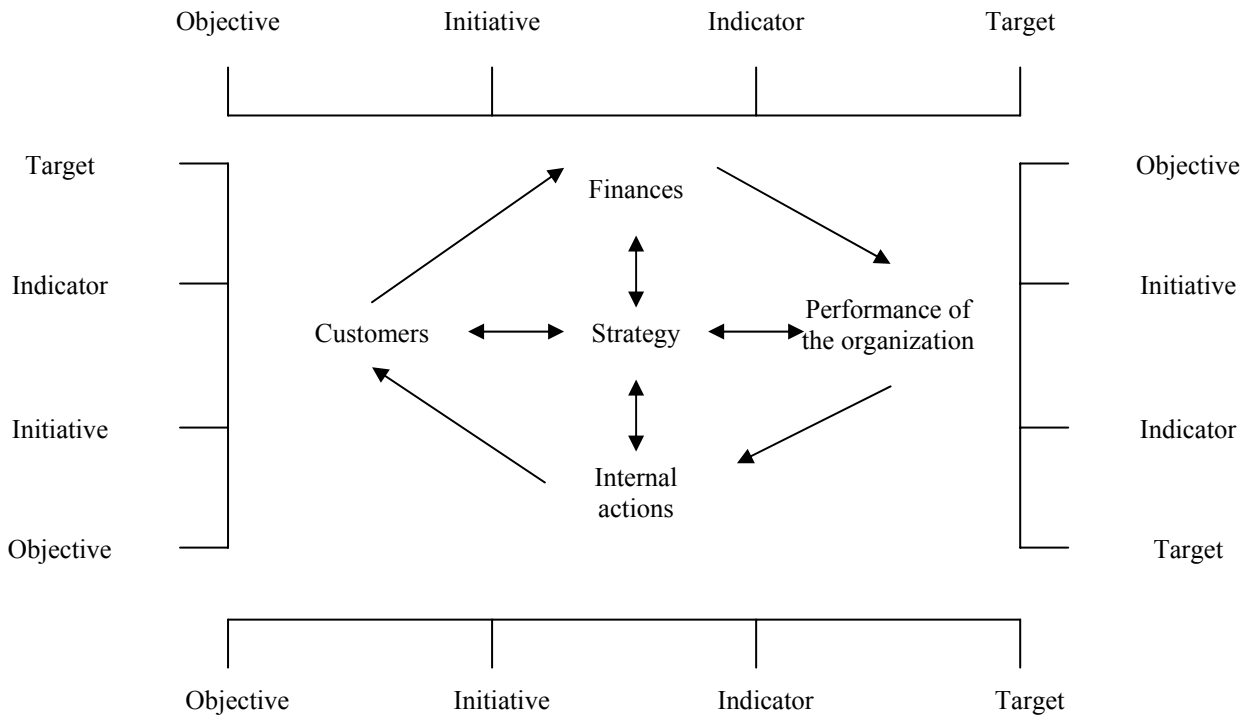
Objective Initiative Indicator Target

Target
Indicator
Initiative
Objective

Finances

Customers Strategy Performance of the organization

Internal actions

Objective
Initiative
Indicator
Target

Objective Initiative Indicator Target